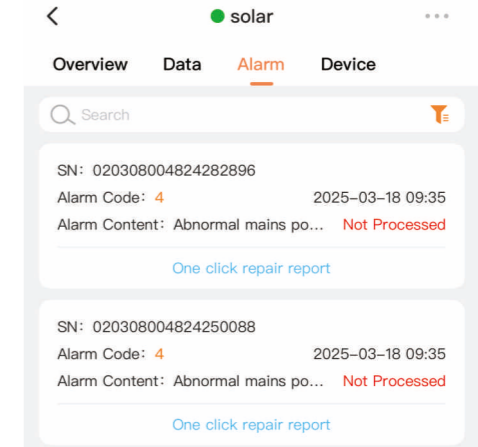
<

solar

Overview Data Alarm Device

Search

SN：020308004824282896

Alarm Code：4 2025-03-18 09:35

Alarm Content：Abnormal mains po... Not Processed

One click repair report

SN：020308004824250088

Alarm Code：4 2025-03-18 09:35

Alarm Content：Abnormal mains po... Not Processed

One click repair report